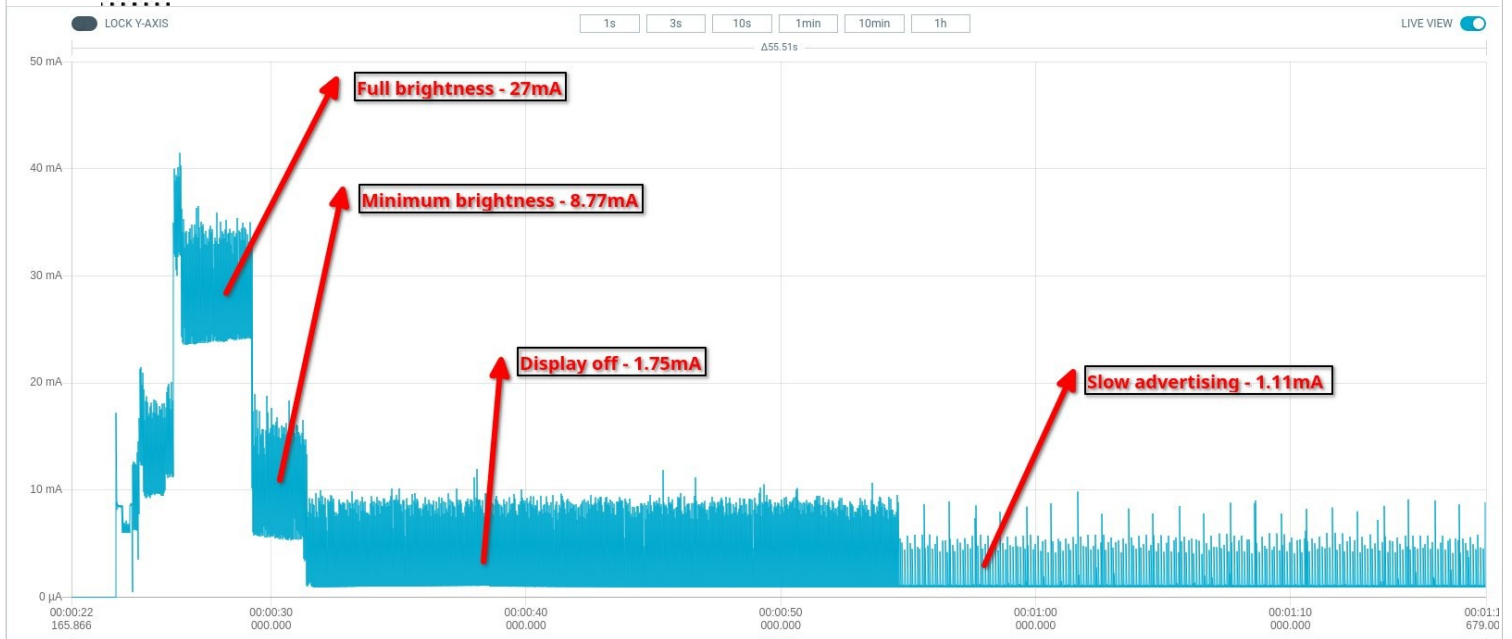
LOCK Y-AXIS

1s 3s 10s 1min 10min 1h

LIVE VIEW

Δ55.51s

50 mA
40 mA
30 mA
20 mA
10 mA
0 μA

Full brightness - 27mA

Minimum brightness - 8.77mA

Display off - 1.75mA

Slow advertising - 1.11mA

00:00:22
165.866

00:00:30
000.000

00:00:40
000.000

00:00:50
000.000

00:01:00
000.000

00:01:10
000.000

00:01:1
679.00